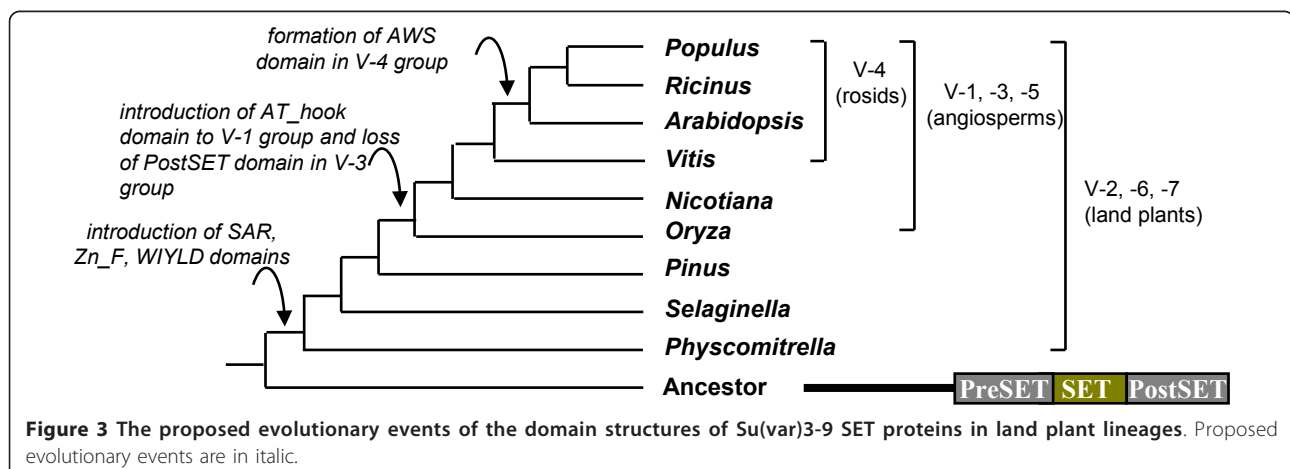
formation of AWS domain in V-4 group

introduction of AT_hook domain to V-1 group and loss of PostSET domain in V-3 group

introduction of SAR, Zn_F, WIYLD domains

Populus
Ricinus
Arabidopsis
Vitis
Nicotiana
Oryza
Pinus
Selaginella
Physcomitrella
Ancestor

V-4 (rosids)

V-1, -3, -5 (angiosperms)

V-2, -6, -7 (land plants)

PreSET SET PostSET

**Figure 3 The proposed evolutionary events of the domain structures of Su(var)3-9 SET proteins in land plant lineages**. Proposed evolutionary events are in italic.